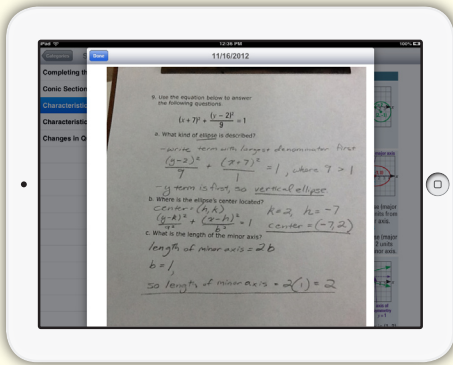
iPad
12:26 PM
100%
Done
11/16/2012
Completing th
Conic Section
Characteristic
Characteristic
Changes In C

9. Use the equation below to answer the following questions.

$(x+7)^2 + \frac{(y-2)^2}{7} = 1$

a. What kind of ellipse is described?

-write term with largest denominator first

$\frac{(y-2)^2}{7} + \frac{(x+7)^2}{1} = 1$, where $7 > 1$

-y term is first, so vertical ellipse

b. Where is the ellipse's center located?

center $= (h, k)$

$\frac{(y-k)^2}{a^2} + \frac{(x-h)^2}{b^2} = 1$

$k = 2, h = -7$

center $= (-7, 2)$

c. What is the length of the minor axis?

length of minor axis $= 2b$

$b = 1$,

so length of minor axis $= 2(1) = 2$